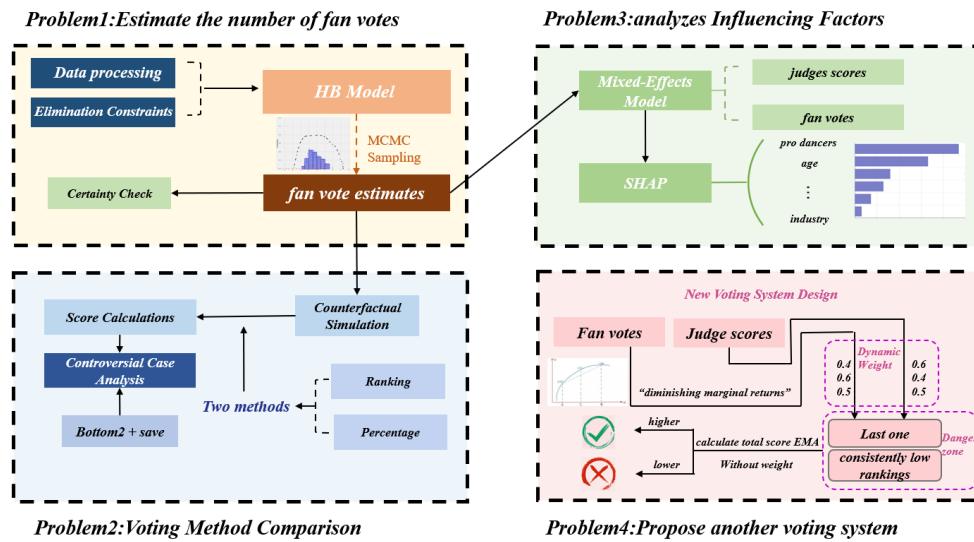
Problem1:Estimate the number of fan votes

Data processing

Elimination Constraints

HB Model

MCMC Sampling

Certainty Check

fan vote estimates

Problem3:analyzes Influencing Factors

Mixed-Effects Model

judges scores

fan votes

SHAP

pro dancers

age

⋮

industry

Problem2:Voting Method Comparison

Score Calculations

Counterfactual Simulation

Controversial Case Analysis

Ranking

Two methods

Bottom2 + save

Percentage

Problem4:Propose another voting system

New Voting System Design

Fan votes

Judge scores

Dynamic Weight

0.4 0.6
0.6 0.4
0.5 0.5

"diminishing marginal returns"

higher

calculate total score EMA

Without weight

lower

Last one

consistently low rankings

Danger zone